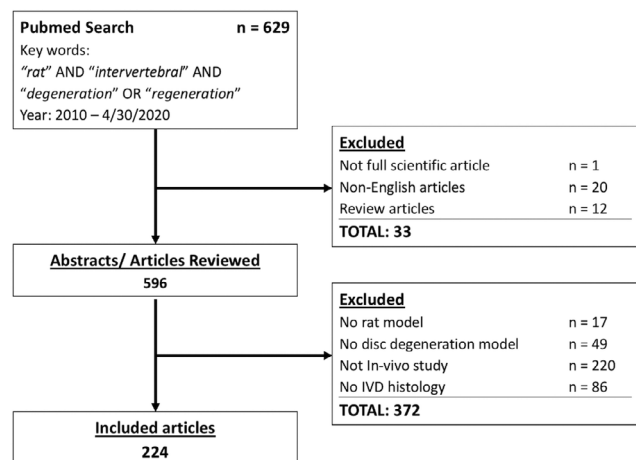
Pubmed Search n = 629
Key words:
"rat" AND "intervertebral" AND "degeneration" OR "regeneration"
Year: 2010 – 4/30/2020

Excluded
Not full scientific article n = 1
Non-English articles n = 20
Review articles n = 12
TOTAL: 33

Abstracts/ Articles Reviewed
596

Excluded
No rat model n = 17
No disc degeneration model n = 49
Not In-vivo study n = 220
No IVD histology n = 86
TOTAL: 372

Included articles
224